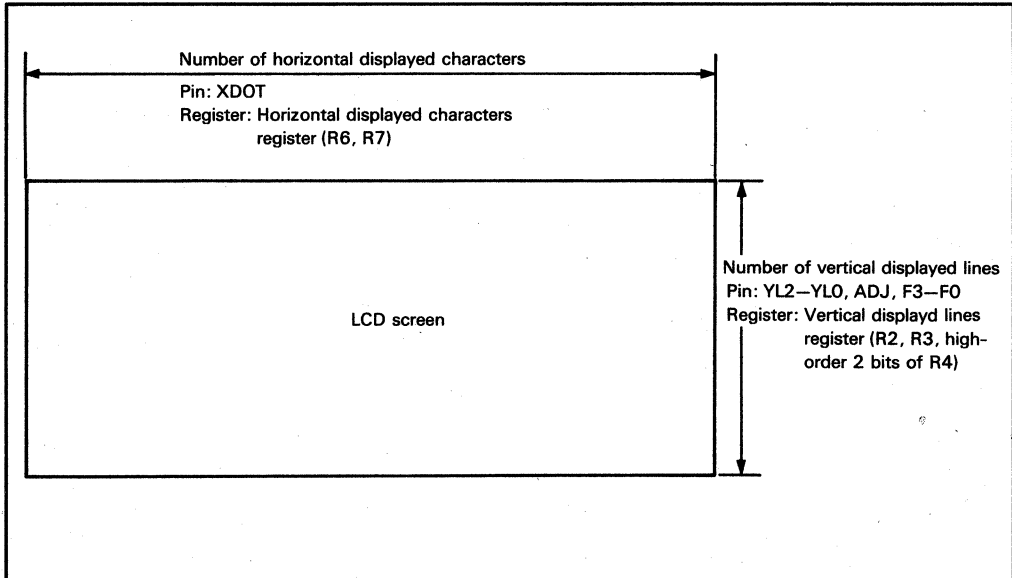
Number of horizontal displayed characters

Pin: XDOT
Register: Horizontal displayed characters register (R6, R7)

Number of vertical displayed lines
Pin: YL2—YL0, ADJ, F3—F0
Register: Vertical displayd lines register (R2, R3, high-order 2 bits of R4)

LCD screen